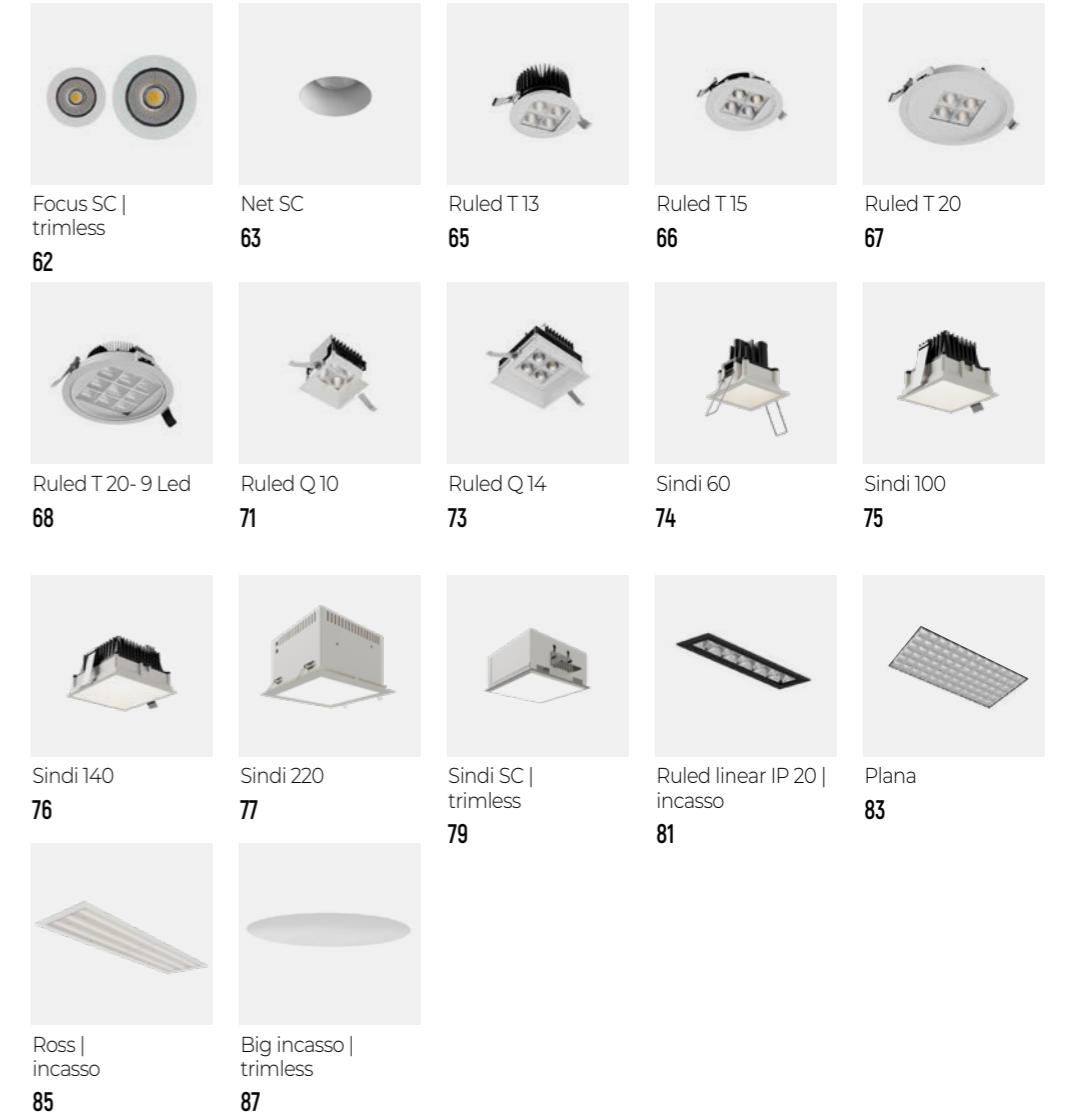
Focus SC | trimless
62

Net SC
63

Ruled T 13
65

Ruled T 15
66

Ruled T 20
67

Ruled T 20- 9 Led
68

Ruled Q 10
71

Ruled Q 14
73

Sindi 60
74

Sindi 100
75

Sindi 140
76

Sindi 220
77

Sindi SC | trimless
79

Ruled linear IP 20 | incasso
81

Plana
83

Ross | incasso
85

Big incasso | trimless
87